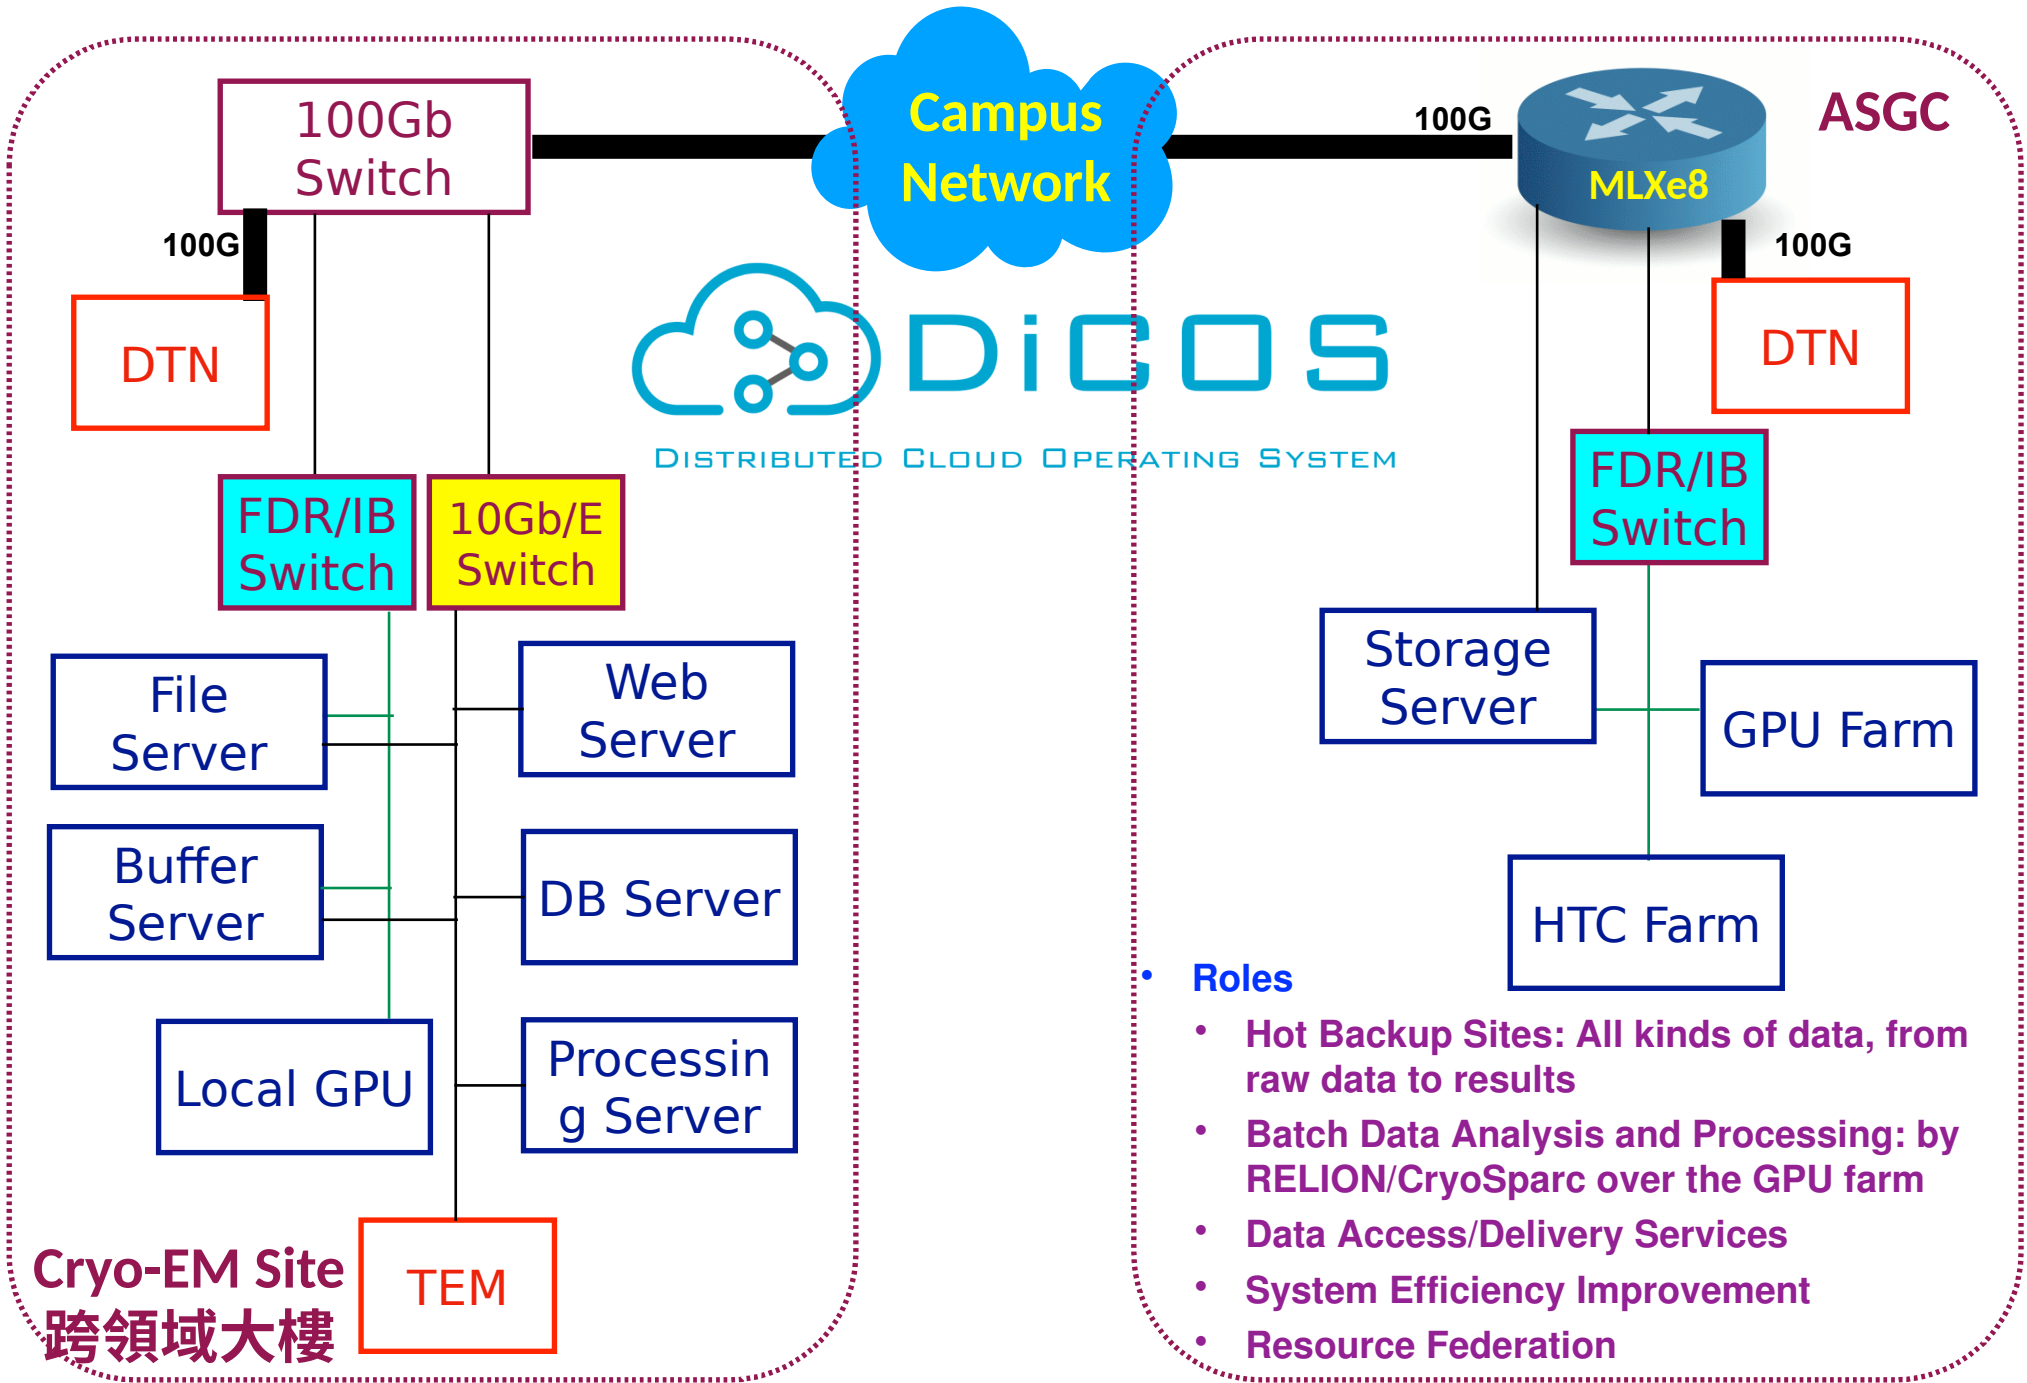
100Gb Switch

Campus Network

100G

MLXe8

ASGC

100G

DTN

100G

DTN

DiCOS

Distributed Cloud Operating System

FDR/IB Switch

10Gb/E Switch

FDR/IB Switch

File Server

Web Server

Storage Server

GPU Farm

Buffer Server

DB Server

HTC Farm

Local GPU

Processin g Server

• Roles
• Hot Backup Sites: All kinds of data, from raw data to results
• Batch Data Analysis and Processing: by RELION/CryoSparc over the GPU farm
• Data Access/Delivery Services
• System Efficiency Improvement
• Resource Federation

Cryo-EM Site
跨領域大樓

TEM